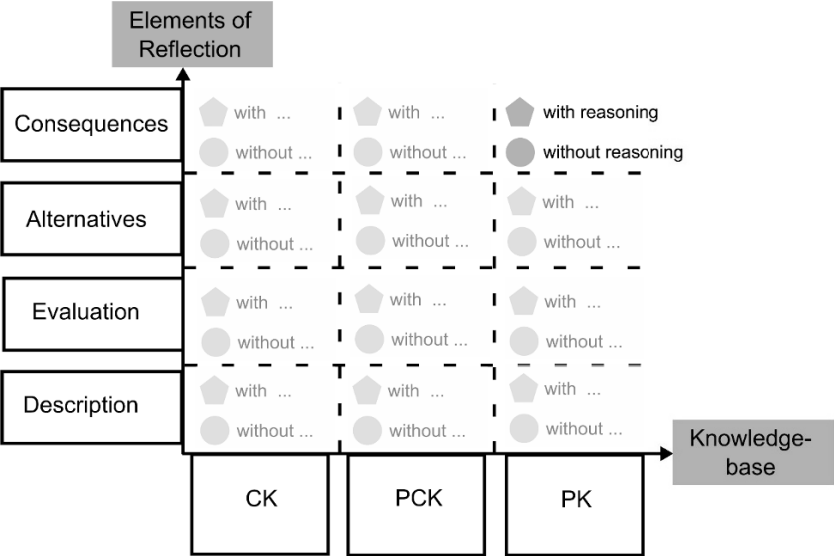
Elements of Reflection

Consequences

Alternatives

Evaluation

Description

| | CK | PCK | PK |
|---|---|---|---|
| Consequences | with ... / without ... | with ... / without ... | with reasoning / without reasoning |
| Alternatives | with ... / without ... | with ... / without ... | with ... / without ... |
| Evaluation | with ... / without ... | with ... / without ... | with ... / without ... |
| Description | with ... / without ... | with ... / without ... | with ... / without ... |

Knowledge-base

CK

PCK

PK